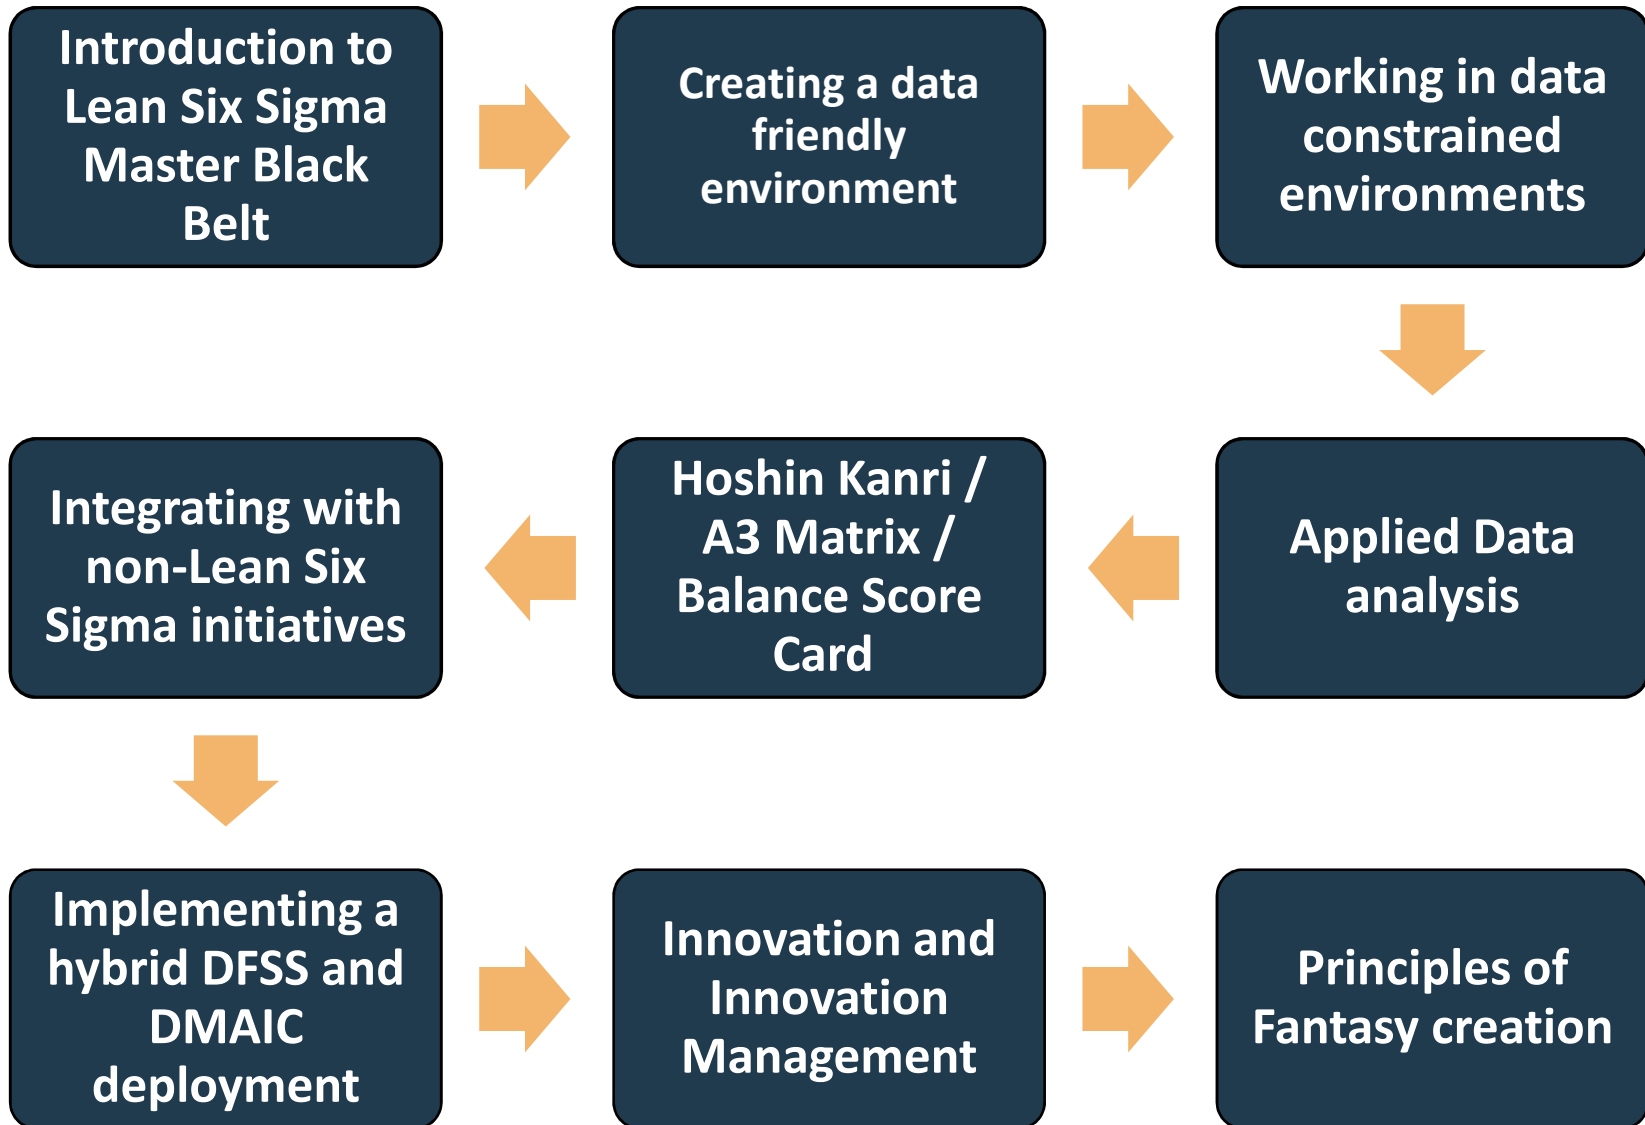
Introduction to Lean Six Sigma Master Black Belt

Creating a data friendly environment

Working in data constrained environments

Applied Data analysis

Hoshin Kanri / A3 Matrix / Balance Score Card

Integrating with non-Lean Six Sigma initiatives

Implementing a hybrid DFSS and DMAIC deployment

Innovation and Innovation Management

Principles of Fantasy creation